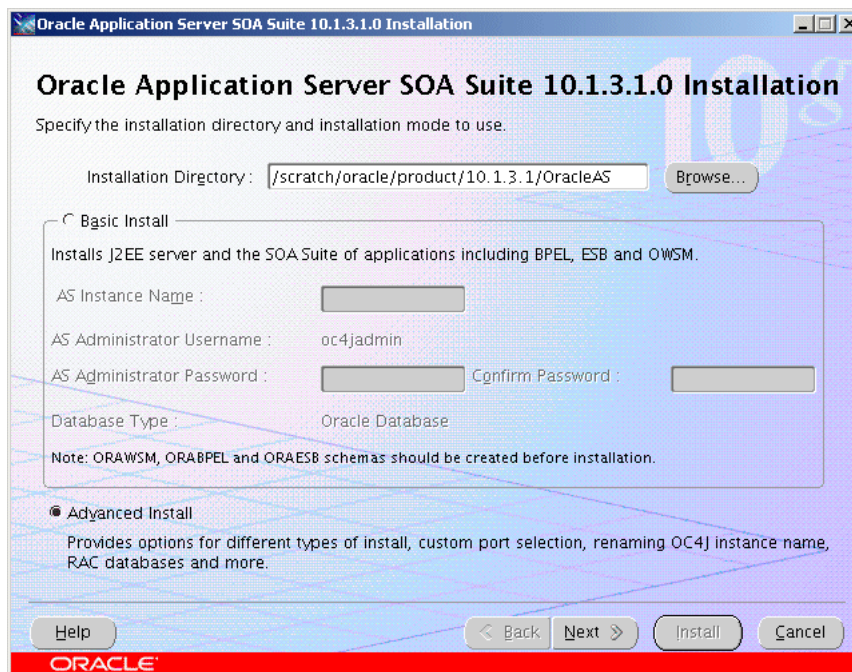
Oracle Application Server SOA Suite 10.1.3.1.0 Installation

Oracle Application Server SOA Suite 10.1.3.1.0 Installation

Specify the installation directory and installation mode to use.

Installation Directory : /scratch/oracle/product/10.1.3.1/OracleAS Browse...

Basic Install

Installs J2EE server and the SOA Suite of applications including BPEL, ESB and OWSM.

AS Instance Name :

AS Administrator Username : oc4jadmin

AS Administrator Password : Confirm Password :

Database Type : Oracle Database

Note: ORAWSM, ORABPEL and ORAESB schemas should be created before installation.

Advanced Install

Provides options for different types of install, custom port selection, renaming OC4J instance name, RAC databases and more.

Help < Back Next > Install Cancel

ORACLE